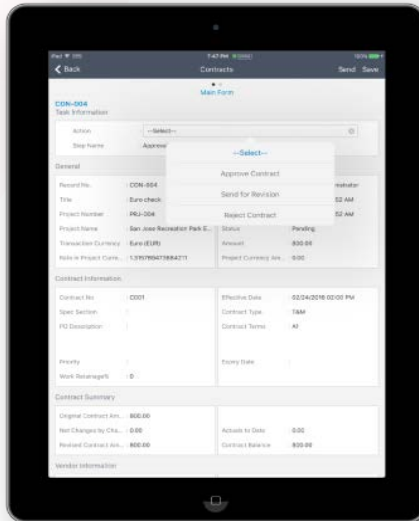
iPad 7:47 PM
Back Contracts Send Save
Main Form
CON-004
Task Information
Action --Select--
Step Name Approve
General
Record No. CON-004
Title Euro check
Project Number PRJ-004
Project Name San Jose Recreation Park E...
Transaction Currency Euro (EUR)
Rate in Project Curre... 1.3157894736842
Status Pending
Amount 800.00
Project Currency Am... 0.00
--Select--
Approve Contract
Send for Revision
Reject Contract
Contract Information
Contract No C001
Spec Section
PO Description
Priority
Work Retainage% 0
Effective Date 02/24/2016 02:00 PM
Contract Type T&M
Contract Terms All
Expiry Date
Contract Summary
Original Contract Am... 800.00
Net Changes by Cha... 0.00
Revised Contract Am... 800.00
Actuals to Date 0.00
Contract Balance 800.00
Vendor Information